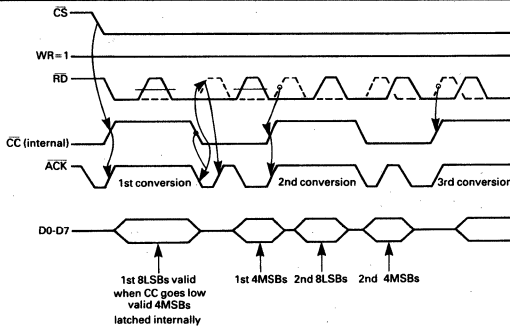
$\overline{CS}$

WR = 1

$\overline{RD}$

$\overline{CC}$ (internal)

$\overline{ACK}$

1st conversion

2nd conversion

3rd conversion

D0-D7

1st 8LSBs valid when CC goes low valid 4MSBs latched internally

1st 4MSBs

2nd 8LSBs

2nd 4MSBs